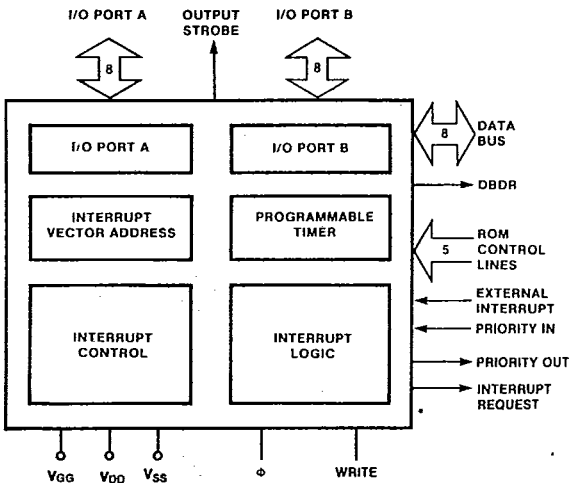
I/O PORT A
OUTPUT STROBE
I/O PORT B
8
8
I/O PORT A
I/O PORT B
8
DATA BUS
DBDR
INTERRUPT VECTOR ADDRESS
PROGRAMMABLE TIMER
5
ROM CONTROL LINES
EXTERNAL INTERRUPT
INTERRUPT CONTROL
INTERRUPT LOGIC
PRIORITY IN
PRIORITY OUT
INTERRUPT REQUEST
$V_{GG}$
$V_{DD}$
$V_{SS}$
$\Phi$
WRITE